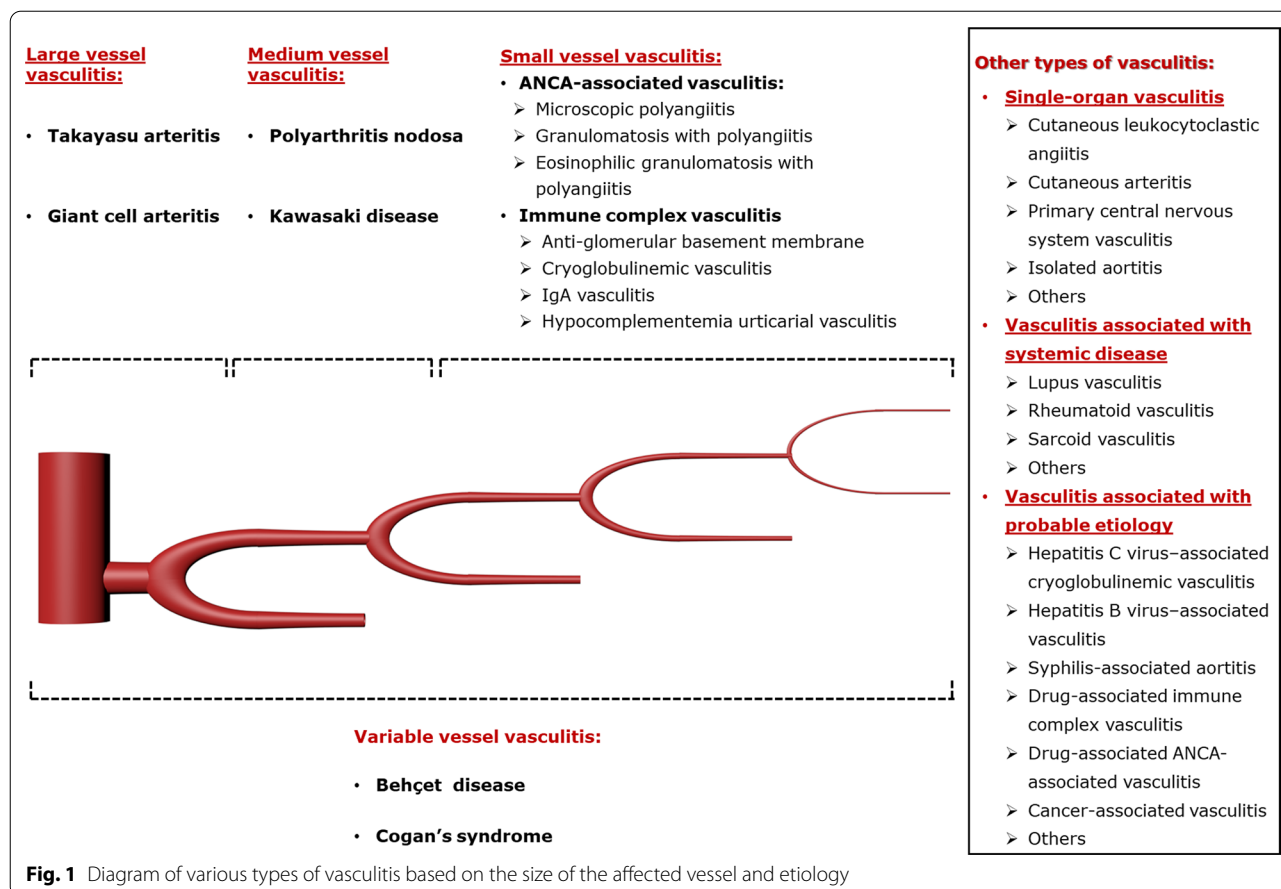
Large vessel vasculitis:

• Takayasu arteritis

• Giant cell arteritis

Medium vessel vasculitis:

• Polyarthritis nodosa

• Kawasaki disease

Small vessel vasculitis:

• ANCA-associated vasculitis:
➢ Microscopic polyangiitis
➢ Granulomatosis with polyangiitis
➢ Eosinophilic granulomatosis with polyangiitis

• Immune complex vasculitis
➢ Anti-glomerular basement membrane
➢ Cryoglobulinemic vasculitis
➢ IgA vasculitis
➢ Hypocomplementemia urticarial vasculitis

Variable vessel vasculitis:

• Behçet disease

• Cogan's syndrome

Other types of vasculitis:

• Single-organ vasculitis
➢ Cutaneous leukocytoclastic angiitis
➢ Cutaneous arteritis
➢ Primary central nervous system vasculitis
➢ Isolated aortitis
➢ Others

• Vasculitis associated with systemic disease
➢ Lupus vasculitis
➢ Rheumatoid vasculitis
➢ Sarcoid vasculitis
➢ Others

• Vasculitis associated with probable etiology
➢ Hepatitis C virus–associated cryoglobulinemic vasculitis
➢ Hepatitis B virus–associated vasculitis
➢ Syphilis-associated aortitis
➢ Drug-associated immune complex vasculitis
➢ Drug-associated ANCA-associated vasculitis
➢ Cancer-associated vasculitis
➢ Others

Fig. 1 Diagram of various types of vasculitis based on the size of the affected vessel and etiology